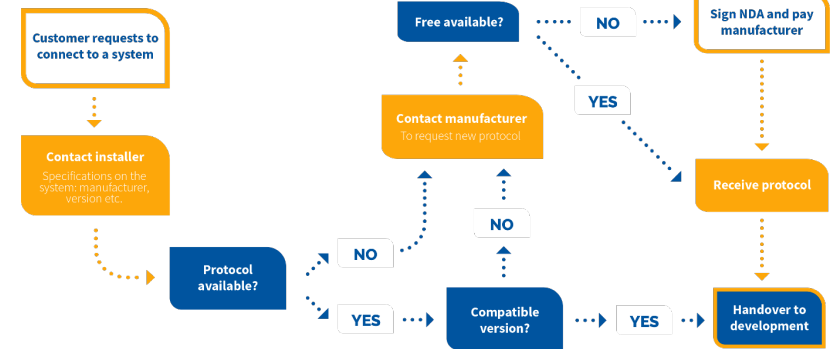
Customer requests to connect to a system

Contact installer
Specifications on the system: manufacturer, version etc.

Protocol available?

NO

YES

Contact manufacturer
To request new protocol

Free available?

NO

YES

Sign NDA and pay manufacturer

Receive protocol

NO

Compatible version?

YES

Handover to development